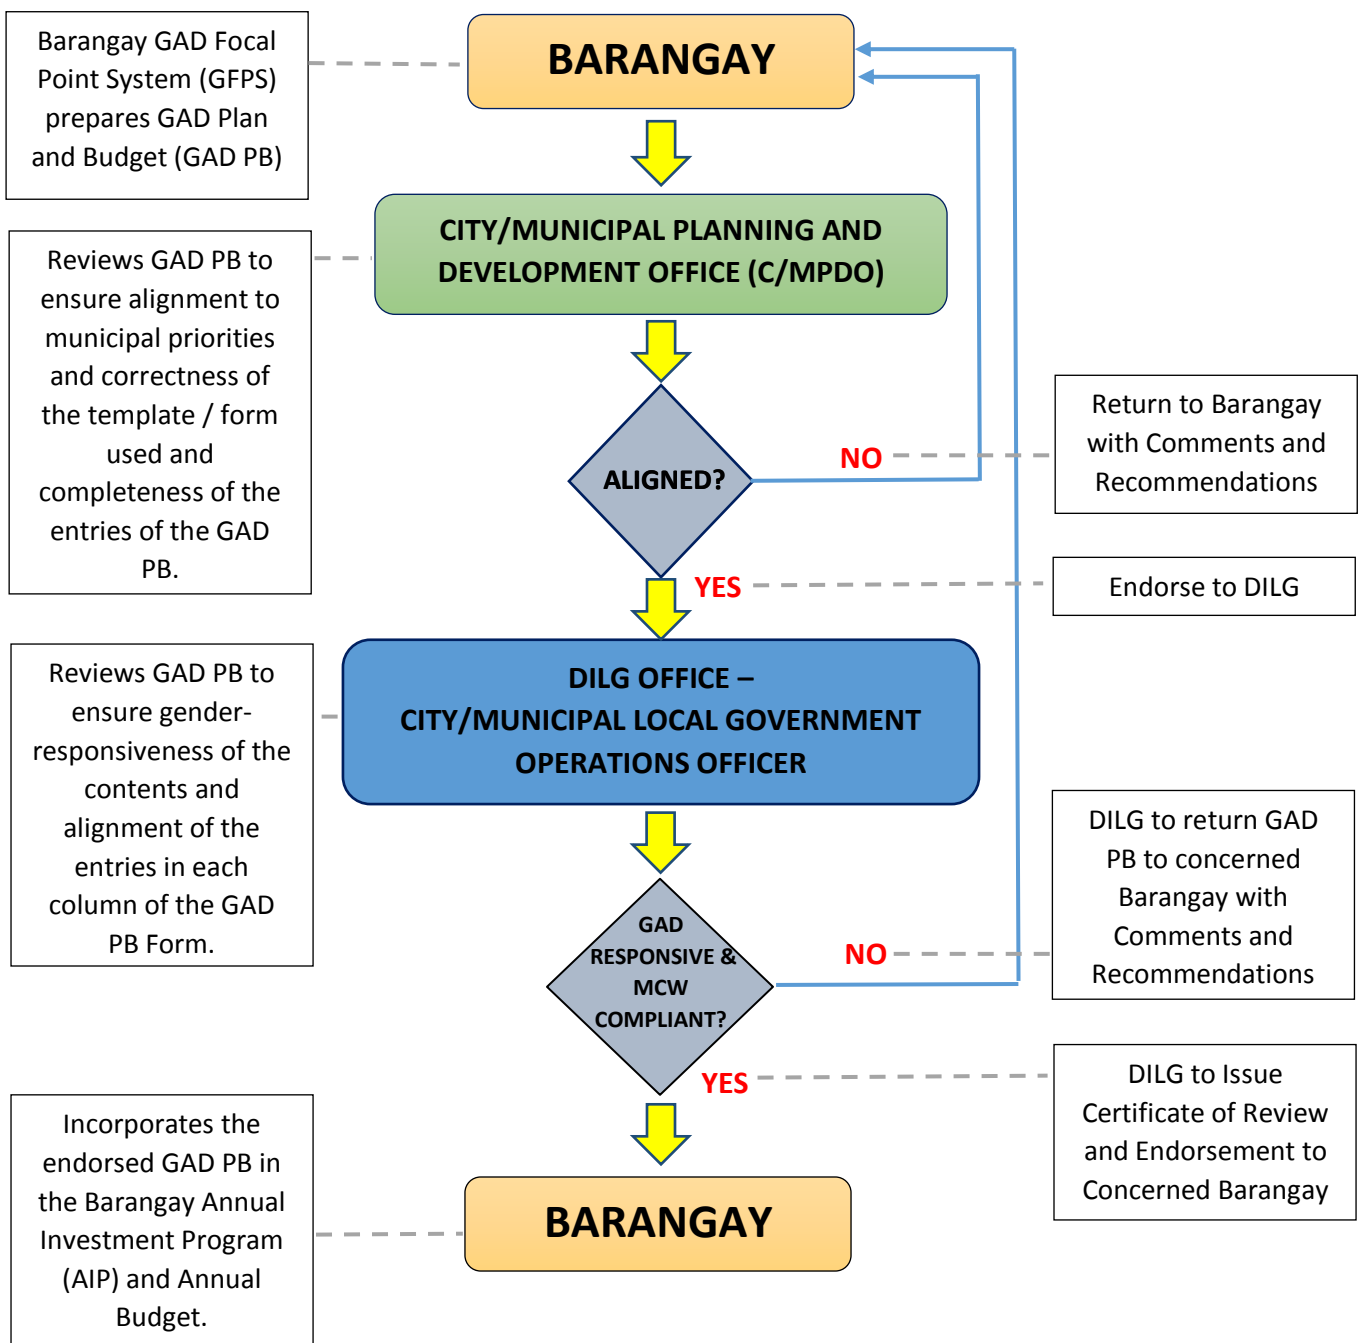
Barangay GAD Focal Point System (GFPS) prepares GAD Plan and Budget (GAD PB)

BARANGAY

CITY/MUNICIPAL PLANNING AND DEVELOPMENT OFFICE (C/MPDO)

Reviews GAD PB to ensure alignment to municipal priorities and correctness of the template / form used and completeness of the entries of the GAD PB.

ALIGNED?

NO

Return to Barangay with Comments and Recommendations

YES

Endorse to DILG

DILG OFFICE – CITY/MUNICIPAL LOCAL GOVERNMENT OPERATIONS OFFICER

Reviews GAD PB to ensure gender-responsiveness of the contents and alignment of the entries in each column of the GAD PB Form.

GAD RESPONSIVE & MCW COMPLIANT?

NO

DILG to return GAD PB to concerned Barangay with Comments and Recommendations

YES

DILG to Issue Certificate of Review and Endorsement to Concerned Barangay

Incorporates the endorsed GAD PB in the Barangay Annual Investment Program (AIP) and Annual Budget.

BARANGAY